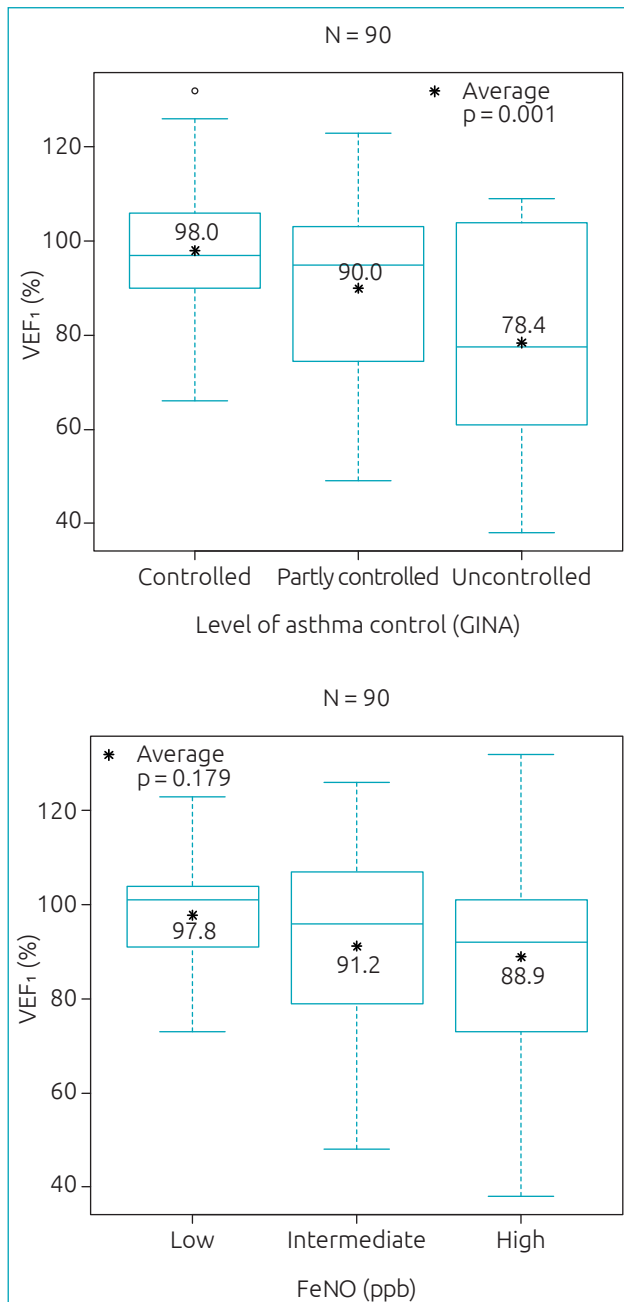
N = 90

* Average
p = 0.001

120
100
80
60
40

$VEF_1$ (%)

98.0
90.0
78.4

Controlled Partly controlled Uncontrolled

Level of asthma control (GINA)

N = 90

* Average
p = 0.179

120
100
80
60
40

$VEF_1$ (%)

97.8
91.2
88.9

Low Intermediate High

FeNO (ppb)